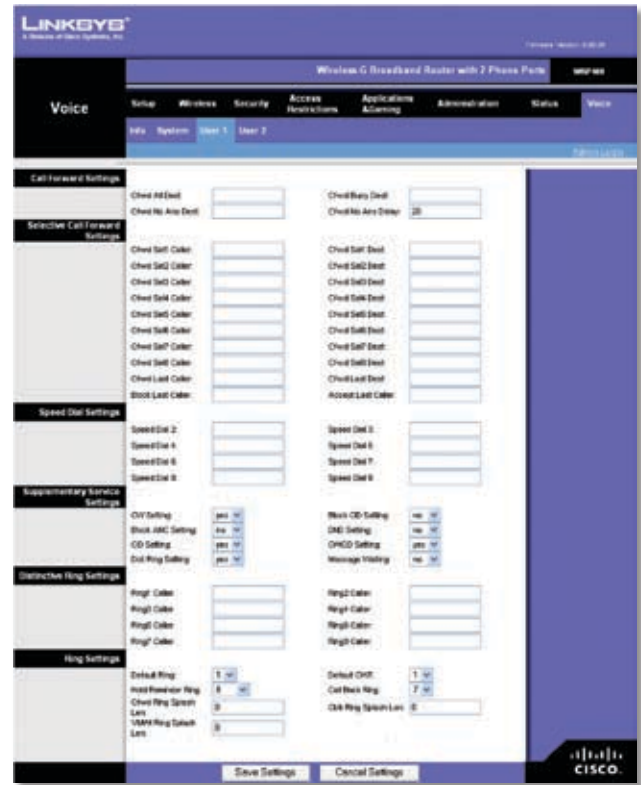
LINKSYS®
A Division of Cisco Systems, Inc.

Firmware Version: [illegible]

Wireless-G Broadband Router with 2 Phone Ports    WRP400

Voice

Setup | Wireless | Security | Access Restrictions | Applications & Gaming | Administration | Status | Voice

Info | System | User 1 | User 2

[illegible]

Call Forward Settings

Cfwd All Dest:
Cfwd Busy Dest:
Cfwd No Ans Dest:
Cfwd No Ans Delay: 20

Selective Call Forward Settings

Cfwd Sel1 Caller:
Cfwd Sel1 Dest:
Cfwd Sel2 Caller:
Cfwd Sel2 Dest:
Cfwd Sel3 Caller:
Cfwd Sel3 Dest:
Cfwd Sel4 Caller:
Cfwd Sel4 Dest:
Cfwd Sel5 Caller:
Cfwd Sel5 Dest:
Cfwd Sel6 Caller:
Cfwd Sel6 Dest:
Cfwd Sel7 Caller:
Cfwd Sel7 Dest:
Cfwd Sel8 Caller:
Cfwd Sel8 Dest:
Cfwd Last Caller:
Cfwd Last Dest:
Block Last Caller:
Accept Last Caller:

Speed Dial Settings

Speed Dial 2:
Speed Dial 3:
Speed Dial 4:
Speed Dial 5:
Speed Dial 6:
Speed Dial 7:
Speed Dial 8:
Speed Dial 9:

Supplementary Service Settings

CW Setting: yes
Block CID Setting: no
Block ANC Setting: no
DND Setting: no
CID Setting: yes
CWCID Setting: yes
Dist Ring Setting: yes
Message Waiting: no

Distinctive Ring Settings

Ring1 Caller:
Ring2 Caller:
Ring3 Caller:
Ring4 Caller:
Ring5 Caller:
Ring6 Caller:
Ring7 Caller:
Ring8 Caller:

Ring Settings

Default Ring: 1
Default CWT: 1
Hold Reminder Ring: 8
Call Back Ring: 7
Cfwd Ring Splash Len: 0
Cblk Ring Splash Len: 0
VMWI Ring Splash Len: 0

Save Settings    Cancel Settings

CISCO.